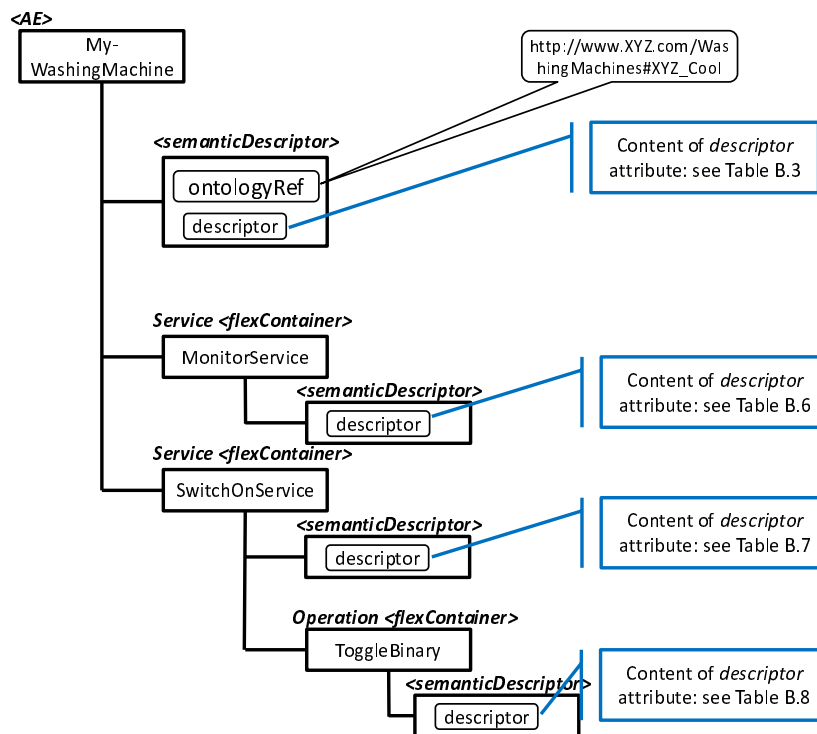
<AE>

My-WashingMachine

http://www.XYZ.com/WashingMachines#XYZ_Cool

<semanticDescriptor>

ontologyRef

descriptor

Content of *descriptor* attribute: see Table B.3

Service <flexContainer>

MonitorService

<semanticDescriptor>

descriptor

Content of *descriptor* attribute: see Table B.6

Service <flexContainer>

SwitchOnService

<semanticDescriptor>

descriptor

Content of *descriptor* attribute: see Table B.7

Operation <flexContainer>

ToggleBinary

<semanticDescriptor>

descriptor

Content of *descriptor* attribute: see Table B.8